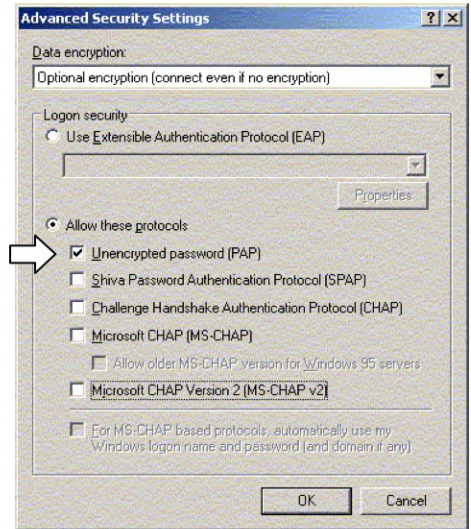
Advanced Security Settings

?

X

Data encryption:

Optional encryption (connect even if no encryption)

Logon security

Use Extensible Authentication Protocol (EAP)

Properties

Allow these protocols

Unencrypted password (PAP)

Shiva Password Authentication Protocol (SPAP)

Challenge Handshake Authentication Protocol (CHAP)

Microsoft CHAP (MS-CHAP)

Allow older MS-CHAP version for Windows 95 servers

Microsoft CHAP Version 2 (MS-CHAP v2)

For MS-CHAP based protocols, automatically use my Windows logon name and password (and domain if any)

OK

Cancel